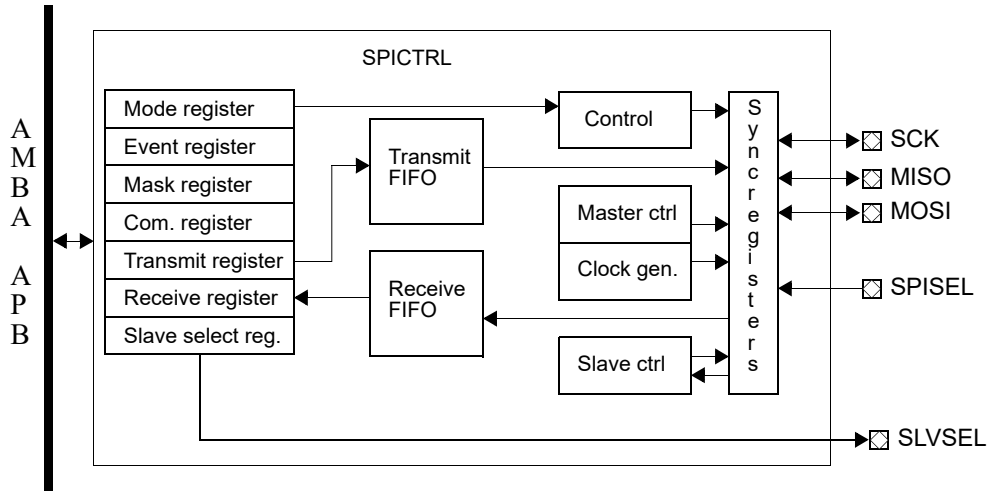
SPICTRL

A
M
B
A

A
P
B

Mode register
Event register
Mask register
Com. register
Transmit register
Receive register
Slave select reg.

Transmit
FIFO

Receive
FIFO

Control

Master ctrl

Clock gen.

Slave ctrl

S
y
n
c
r
e
g
i
s
t
e
r
s

SCK
MISO
MOSI
SPISEL
SLVSEL